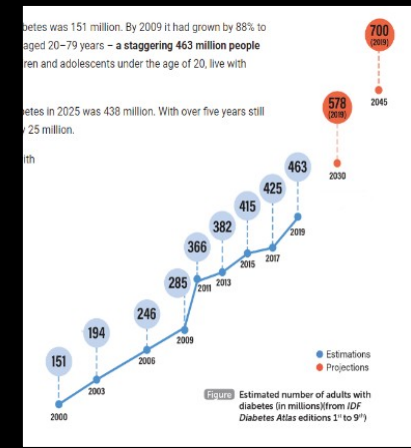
betes was 151 million. By 2009 it had grown by 88% to aged 20–79 years – **a staggering 463 million people** ren and adolescents under the age of 20, live with

etes in 2025 was 438 million. With over five years still y 25 million.

ith

700
(2019)

2045

578
(2019)

2030

463

2019

425

2017

415

2015

382

2013

366

2011

285

2009

246

2006

194

2003

151

2000

Estimations
Projections

Figure Estimated number of adults with diabetes (in millions)(from *IDF Diabetes Atlas* editions $1^{st}$ to $9^{th}$)